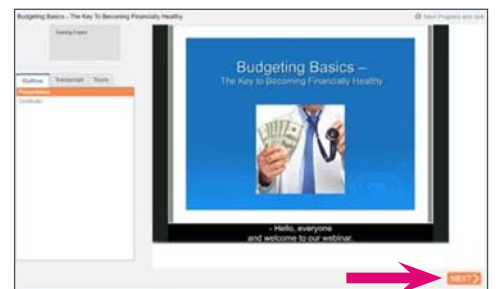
Budgeting Basics - The Key To Becoming Financially Healthy

Save Progress and Quit

Training Expert

Outline

Transcript

Tools

Presentation

Certificate

Budgeting Basics –

The Key to Becoming Financially Healthy

- Hello, everyone and welcome to our webinar.

NEXT